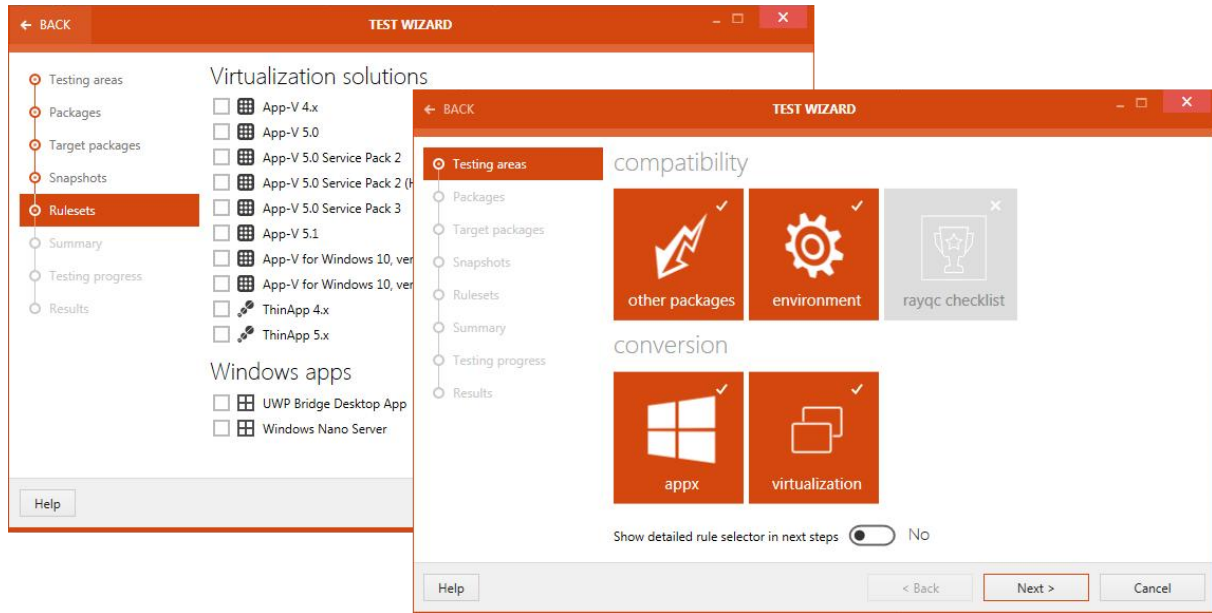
← BACK

TEST WIZARD

Testing areas
Packages
Target packages
Snapshots
Rulesets
Summary
Testing progress
Results

Virtualization solutions

App-V 4.x
App-V 5.0
App-V 5.0 Service Pack 2
App-V 5.0 Service Pack 2 (H
App-V 5.0 Service Pack 3
App-V 5.1
App-V for Windows 10, ver
App-V for Windows 10, ver
ThinApp 4.x
ThinApp 5.x

Windows apps

UWP Bridge Desktop App
Windows Nano Server

Help

← BACK

TEST WIZARD

Testing areas
Packages
Target packages
Snapshots
Rulesets
Summary
Testing progress
Results

compatibility

other packages
environment
rayqc checklist

conversion

appx
virtualization

Show detailed rule selector in next steps No

Help

< Back

Next >

Cancel